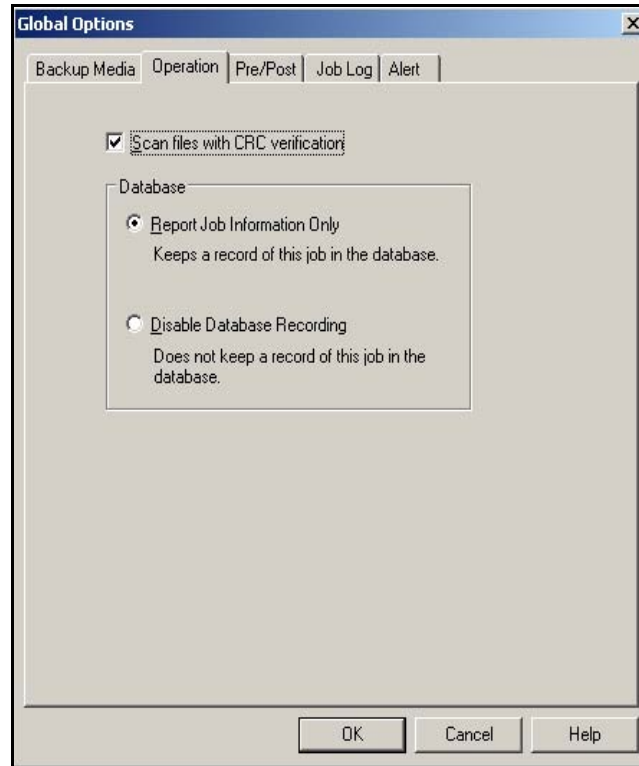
Global Options

Backup Media | Operation | Pre/Post | Job Log | Alert

Scan files with CRC verification

Database

Report Job Information Only

Keeps a record of this job in the database.

Disable Database Recording

Does not keep a record of this job in the database.

OK | Cancel | Help